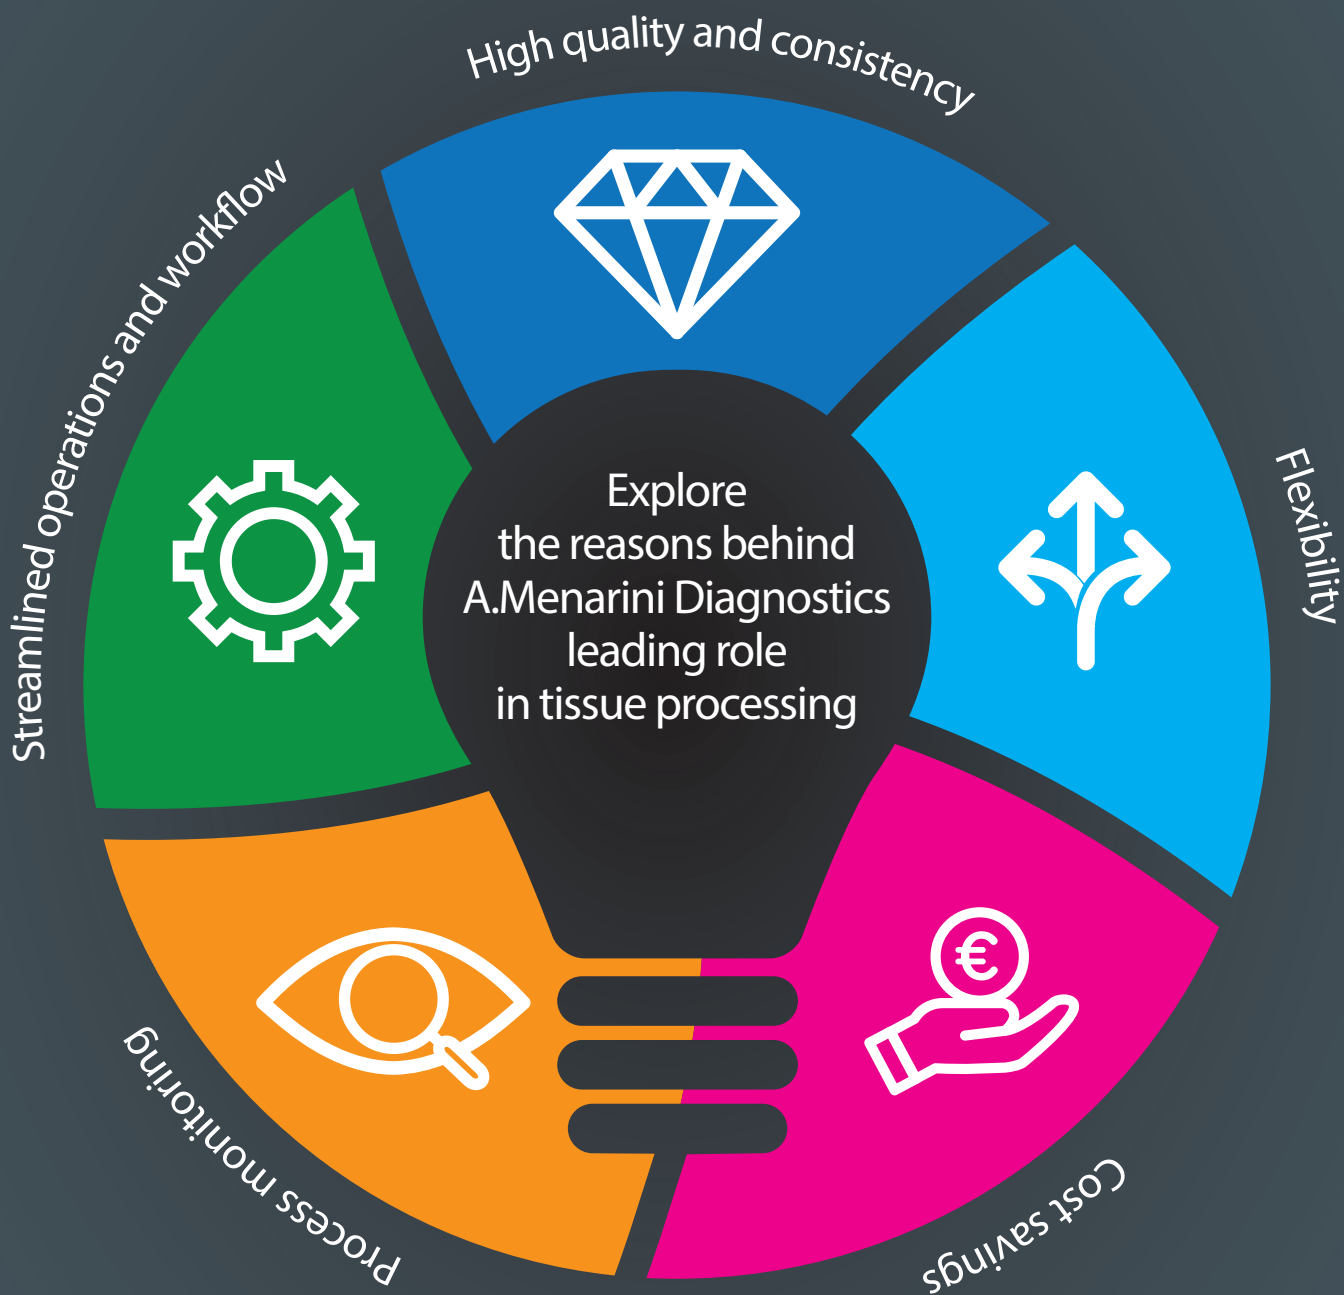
High quality and consistency

Flexibility

Cost savings

Process monitoring

Streamlined operations and workflow

Explore the reasons behind A.Menarini Diagnostics leading role in tissue processing

€